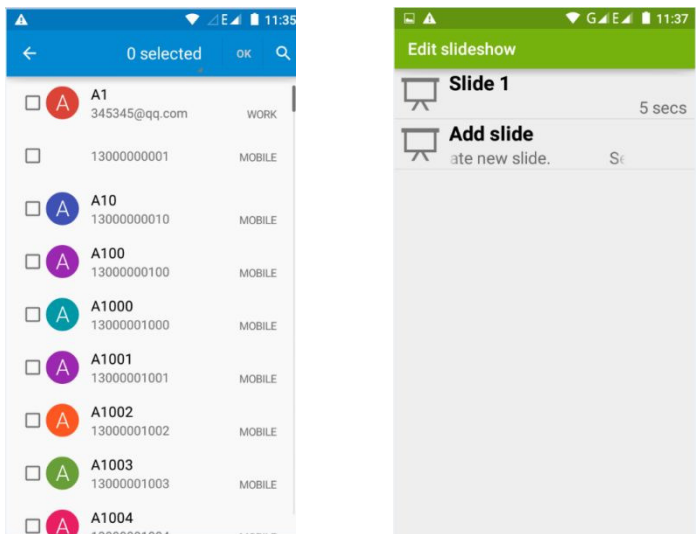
11:35

0 selected OK

A
A1
345345@qq.com
WORK

13000000001
MOBILE

A
A10
13000000010
MOBILE

A
A100
13000000100
MOBILE

A
A1000
13000001000
MOBILE

A
A1001
13000001001
MOBILE

A
A1002
13000001002
MOBILE

A
A1003
13000001003
MOBILE

A
A1004
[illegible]

G E 11:37

Edit slideshow

Slide 1
5 secs

Add slide
ate new slide. Se